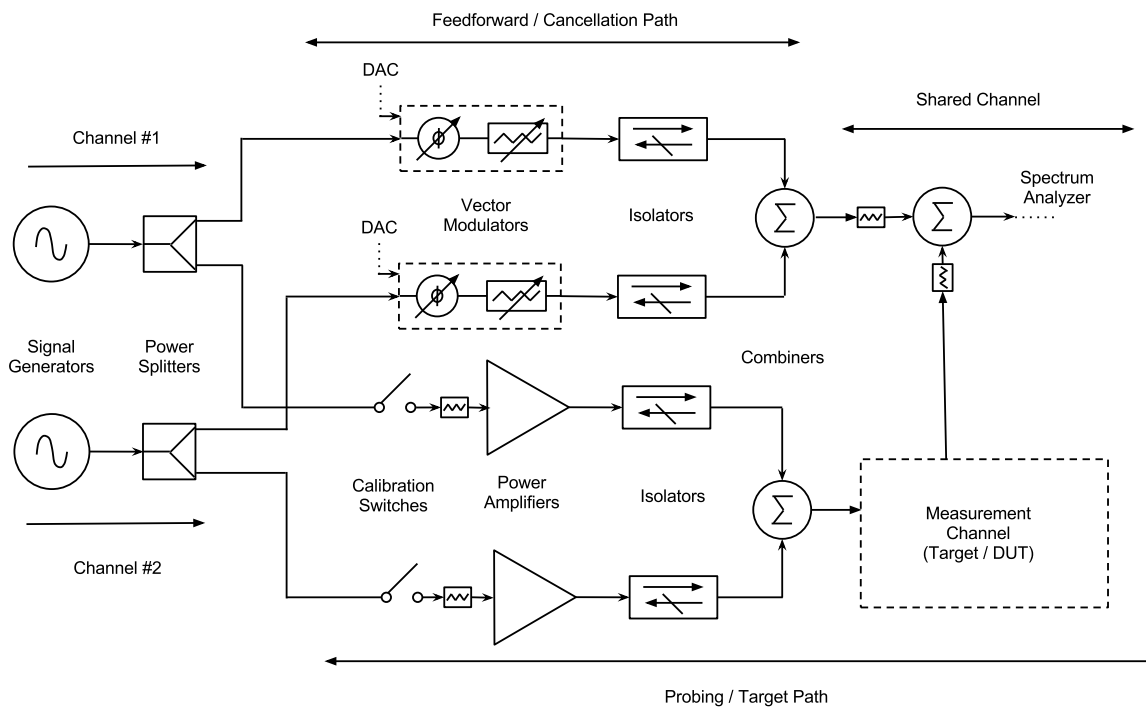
Feedforward / Cancellation Path

DAC

Shared Channel

Channel #1

$\phi$

Spectrum Analyzer

$\sum$

$\sum$

Vector Modulators

Isolators

DAC

$\phi$

Signal Generators

Power Splitters

Combiners

Calibration Switches

Power Amplifiers

Isolators

$\sum$

Measurement Channel (Target / DUT)

Channel #2

Probing / Target Path